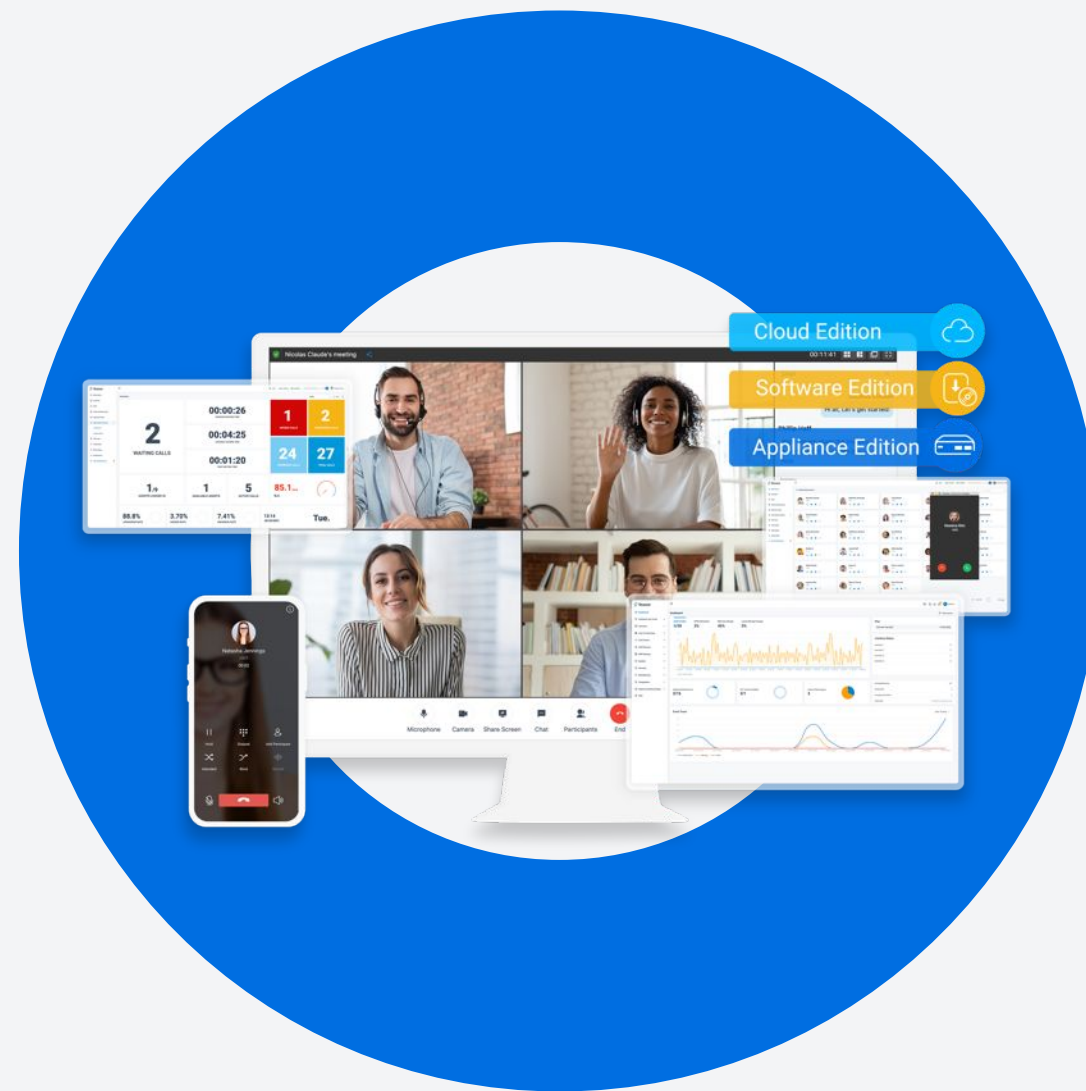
Cloud Edition
Software Edition
Appliance Edition

Nicolas Claude's meeting
00:11:41
Hi all, Let's get started

2
WAITING CALLS
00:00:26
00:04:25
00:01:20
1
2
24
27
1
1
5
85.1
88.8%
3.70%
7.41%
Tue.

Natasha Jennings

Microphone
Camera
Share Screen
Chat
Participants
End